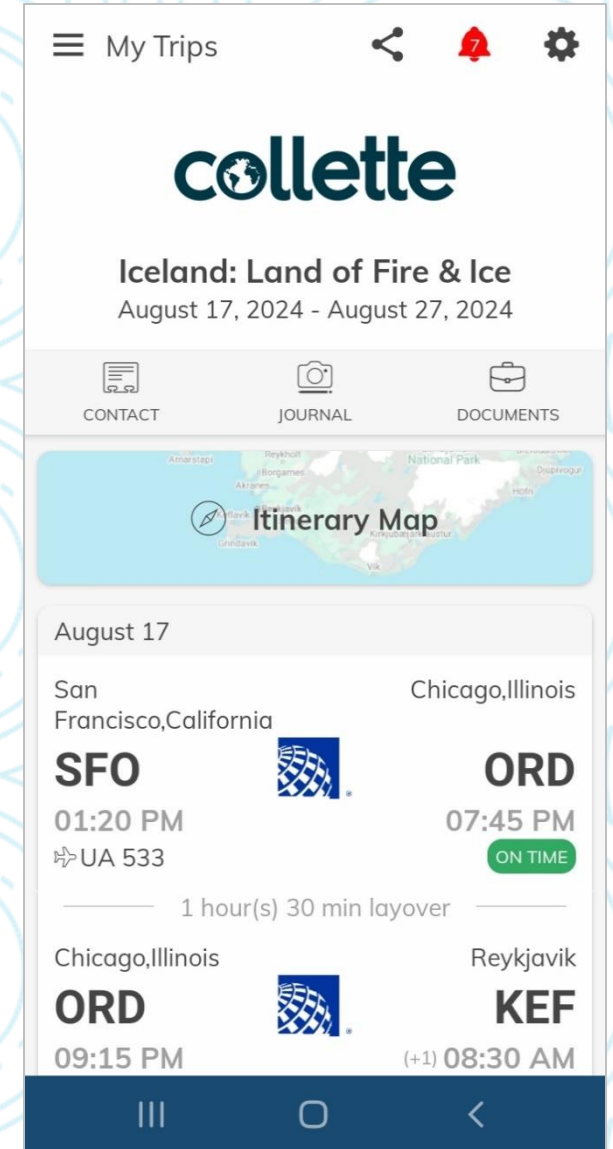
My Trips 7

collette

Iceland: Land of Fire & Ice
August 17, 2024 - August 27, 2024

CONTACT JOURNAL DOCUMENTS

Itinerary Map

August 17

San Francisco,California
Chicago,Illinois
SFO
ORD
01:20 PM
07:45 PM
UA 533
ON TIME

1 hour(s) 30 min layover

Chicago,Illinois
Reykjavik
ORD
KEF
09:15 PM
(+1) 08:30 AM